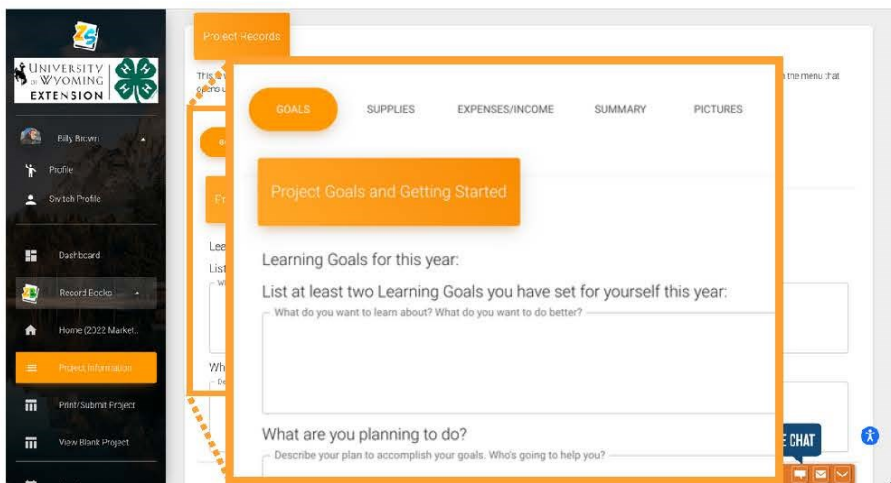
UNIVERSITY OF WYOMING EXTENSION

Billy Brown

Profile

Switch Profile

Dashboard

Record Books

Home (2022 Market...

Project Information

Print/Submit Project

View Blank Project

Project Records

This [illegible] the menu that opens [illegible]

GOALS

SUPPLIES

EXPENSES/INCOME

SUMMARY

PICTURES

Project Goals and Getting Started

Learning Goals for this year:

List at least two Learning Goals you have set for yourself this year:

What do you want to learn about? What do you want to do better?

What are you planning to do?

Describe your plan to accomplish your goals. Who's going to help you?

E CHAT